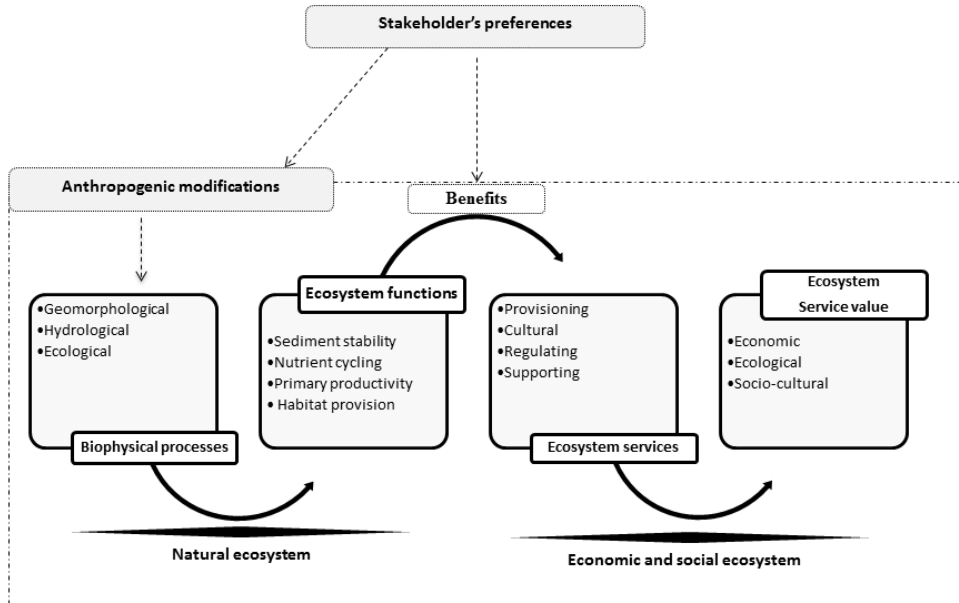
Stakeholder's preferences

Anthropogenic modifications

Benefits

•Geomorphological
•Hydrological
•Ecological

Biophysical processes

Ecosystem functions

•Sediment stability
•Nutrient cycling
•Primary productivity
• Habitat provision

•Provisioning
•Cultural
•Regulating
•Supporting

Ecosystem services

Ecosystem Service value

•Economic
•Ecological
•Socio-cultural

Natural ecosystem

Economic and social ecosystem